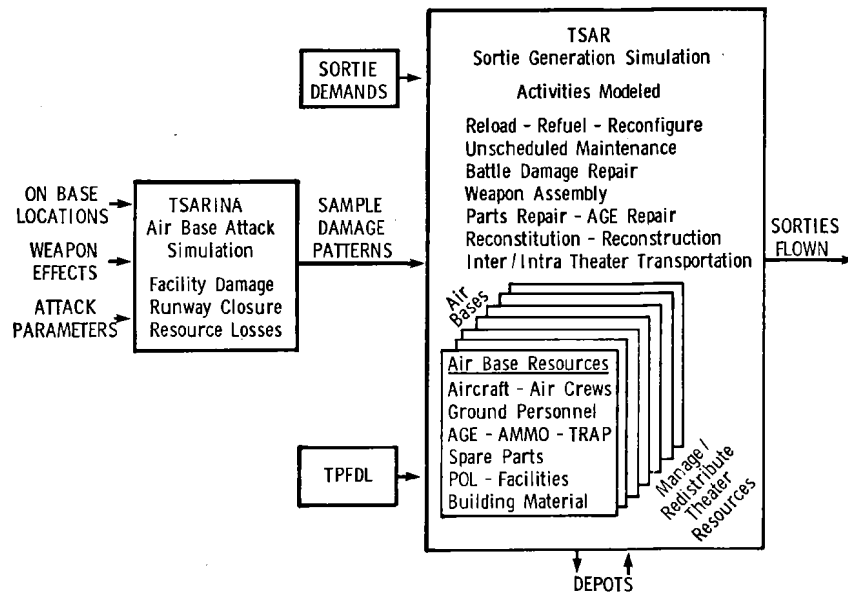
SORTIE DEMANDS

ON BASE LOCATIONS

WEAPON EFFECTS

ATTACK PARAMETERS

TSARINA
Air Base Attack Simulation

Facility Damage
Runway Closure
Resource Losses

SAMPLE DAMAGE PATTERNS

TSAR
Sortie Generation Simulation

Activities Modeled

Reload - Refuel - Reconfigure
Unscheduled Maintenance
Battle Damage Repair
Weapon Assembly
Parts Repair - AGE Repair
Reconstitution - Reconstruction
Inter / Intra Theater Transportation

SORTIES FLOWN

Air Bases

Air Base Resources
Aircraft - Air Crews
Ground Personnel
AGE - AMMO - TRAP
Spare Parts
POL - Facilities
Building Material

Manage / Redistribute Theater Resources

TPFDL

DEPOTS